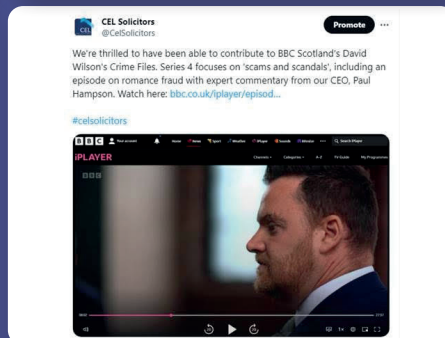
CEL Solicitors
@CelSolicitors

Promote ···

We're thrilled to have been able to contribute to BBC Scotland's David Wilson's Crime Files. Series 4 focuses on 'scams and scandals', including an episode on romance fraud with expert commentary from our CEO, Paul Hampson. Watch here: bbc.co.uk/iplayer/episod...

#celsolicitors

BBC Your account Home News Sport Weather iPlayer Sounds Bitesize ··· Search iPlayer

iPLAYER Channels Categories A-Z TV Guide My Programmes

BBC

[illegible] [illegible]

1x